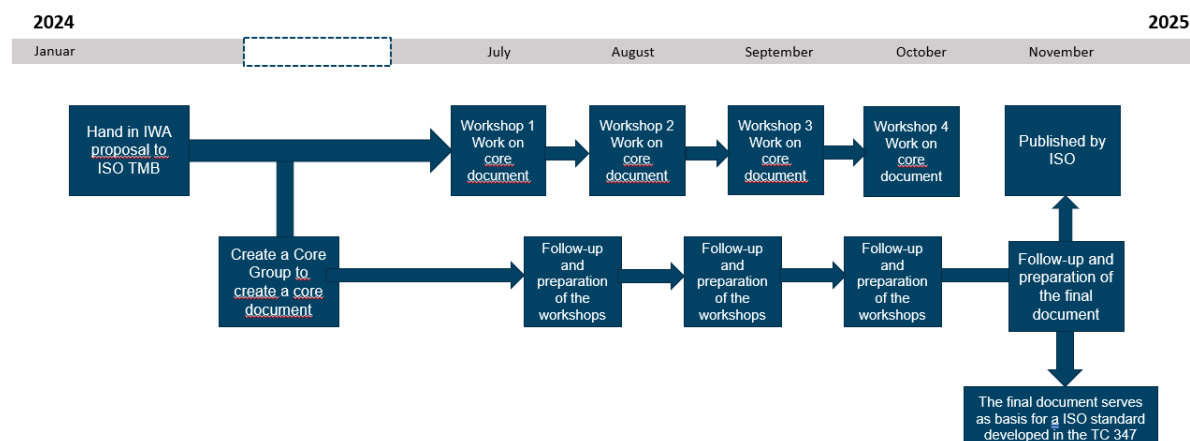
2024

2025

Januar

July

August

September

October

November

Hand in IWA proposal to ISO TMB

Workshop 1 Work on core document

Workshop 2 Work on core document

Workshop 3 Work on core document

Workshop 4 Work on core document

Published by ISO

Create a Core Group to create a core document

Follow-up and preparation of the workshops

Follow-up and preparation of the workshops

Follow-up and preparation of the workshops

Follow-up and preparation of the final document

The final document serves as basis for a ISO standard developed in the TC 347